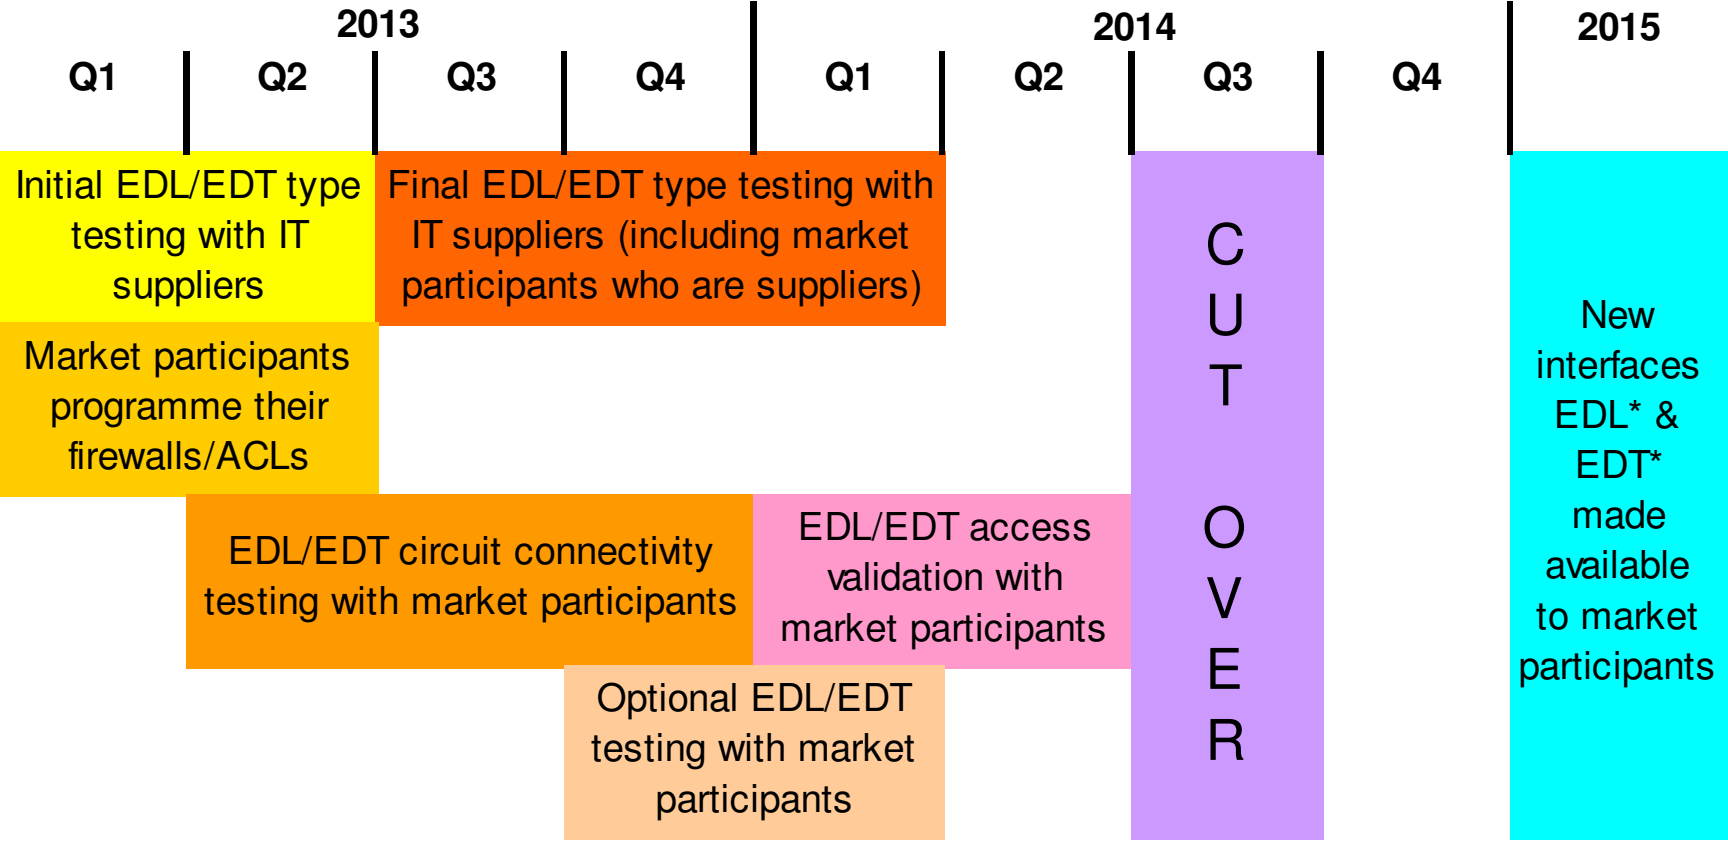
2013

Q1 Q2 Q3 Q4

2014

Q1 Q2 Q3 Q4

2015

Initial EDL/EDT type testing with IT suppliers

Final EDL/EDT type testing with IT suppliers (including market participants who are suppliers)

C U T O V E R

New interfaces EDL* & EDT* made available to market participants

Market participants programme their firewalls/ACLs

EDL/EDT circuit connectivity testing with market participants

EDL/EDT access validation with market participants

Optional EDL/EDT testing with market participants